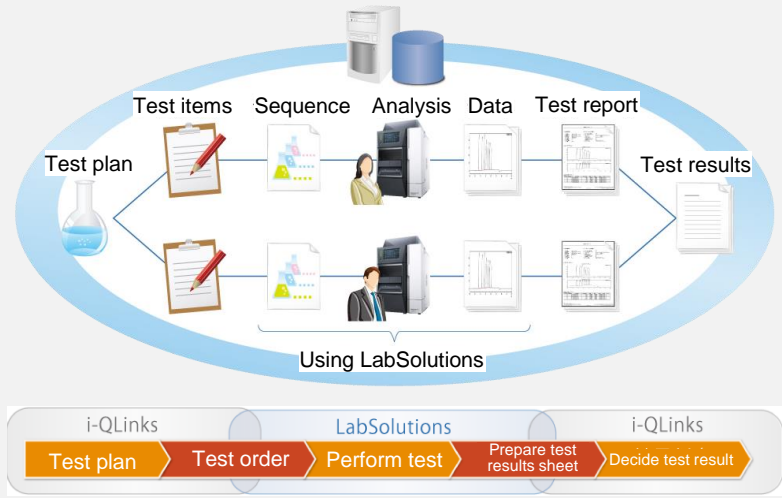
Test items

Sequence

Analysis

Data

Test report

Test plan

Test results

Using LabSolutions

i-QLinks

LabSolutions

i-QLinks

Test plan

Test order

Perform test

Prepare test results sheet

Decide test result